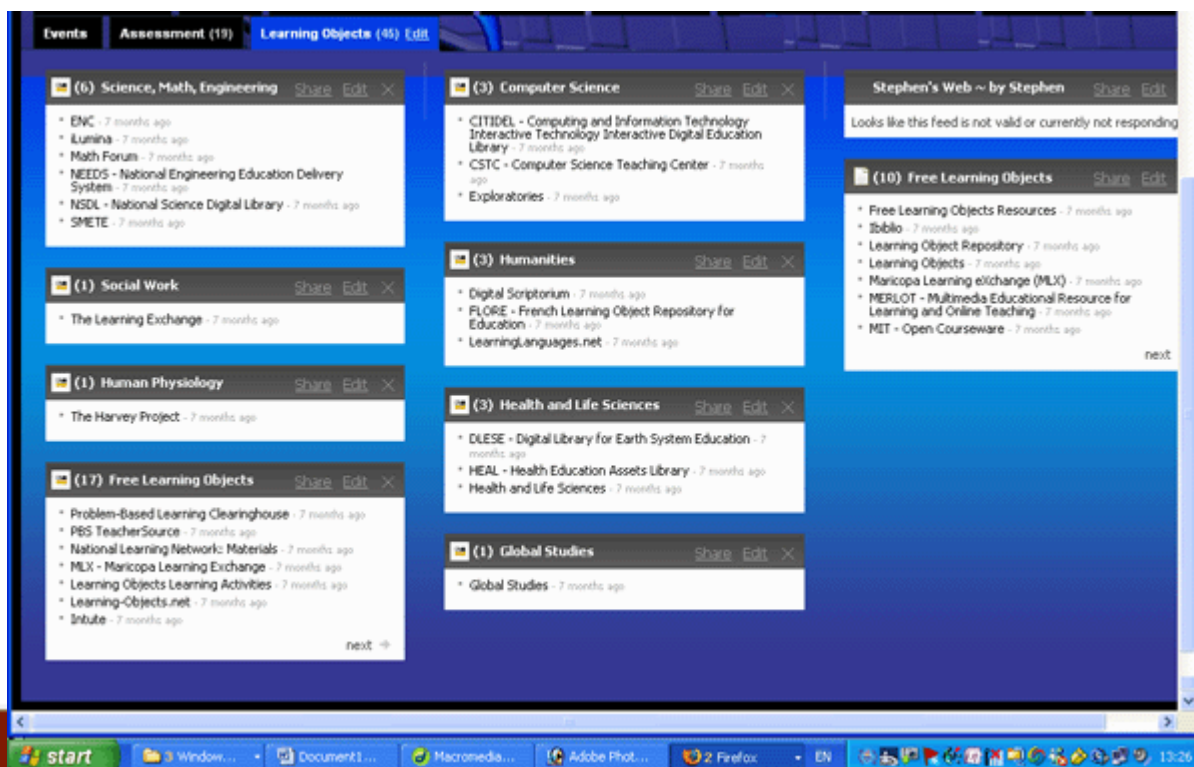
Events Assessment (19) Learning Objects (45) Edit

(6) Science, Math, Engineering Share Edit

- ENC - 7 months ago
- iLumina - 7 months ago
- Math Forum - 7 months ago
- NEEDS - National Engineering Education Delivery System - 7 months ago
- NSDL - National Science Digital Library - 7 months ago
- SMETE - 7 months ago

(1) Social Work Share Edit

- The Learning Exchange - 7 months ago

(1) Human Physiology Share Edit

- The Harvey Project - 7 months ago

(17) Free Learning Objects Share Edit

- Problem-Based Learning Clearinghouse - 7 months ago
- PBS TeacherSource - 7 months ago
- National Learning Network: Materials - 7 months ago
- MLX - Maricopa Learning Exchange - 7 months ago
- Learning Objects Learning Activities - 7 months ago
- Learning-Objects.net - 7 months ago
- Intute - 7 months ago

next →

(3) Computer Science Share Edit

- CITIDEL - Computing and Information Technology Interactive Technology Interactive Digital Education Library - 7 months ago
- CSTC - Computer Science Teaching Center - 7 months ago
- Exploratories - 7 months ago

(3) Humanities Share Edit

- Digital Scriptorium - 7 months ago
- FLORE - French Learning Object Repository for Education - 7 months ago
- LearningLanguages.net - 7 months ago

(3) Health and Life Sciences Share Edit

- DLESE - Digital Library for Earth System Education - 7 months ago
- HEAL - Health Education Assets Library - 7 months ago
- Health and Life Sciences - 7 months ago

(1) Global Studies Share Edit

- Global Studies - 7 months ago

Stephen's Web ~ by Stephen Share Edit

Looks like this feed is not valid or currently not responding

(10) Free Learning Objects Share Edit

- Free Learning Objects Resources - 7 months ago
- Ibiblio - 7 months ago
- Learning Object Repository - 7 months ago
- Learning Objects - 7 months ago
- Maricopa Learning eXchange (MLX) - 7 months ago
- MERLOT - Multimedia Educational Resource for Learning and Online Teaching - 7 months ago
- MIT - Open Courseware - 7 months ago

next

start 3 Window... Document1... Macromedia... Adobe Phot... 2 Firefox EN 13:26